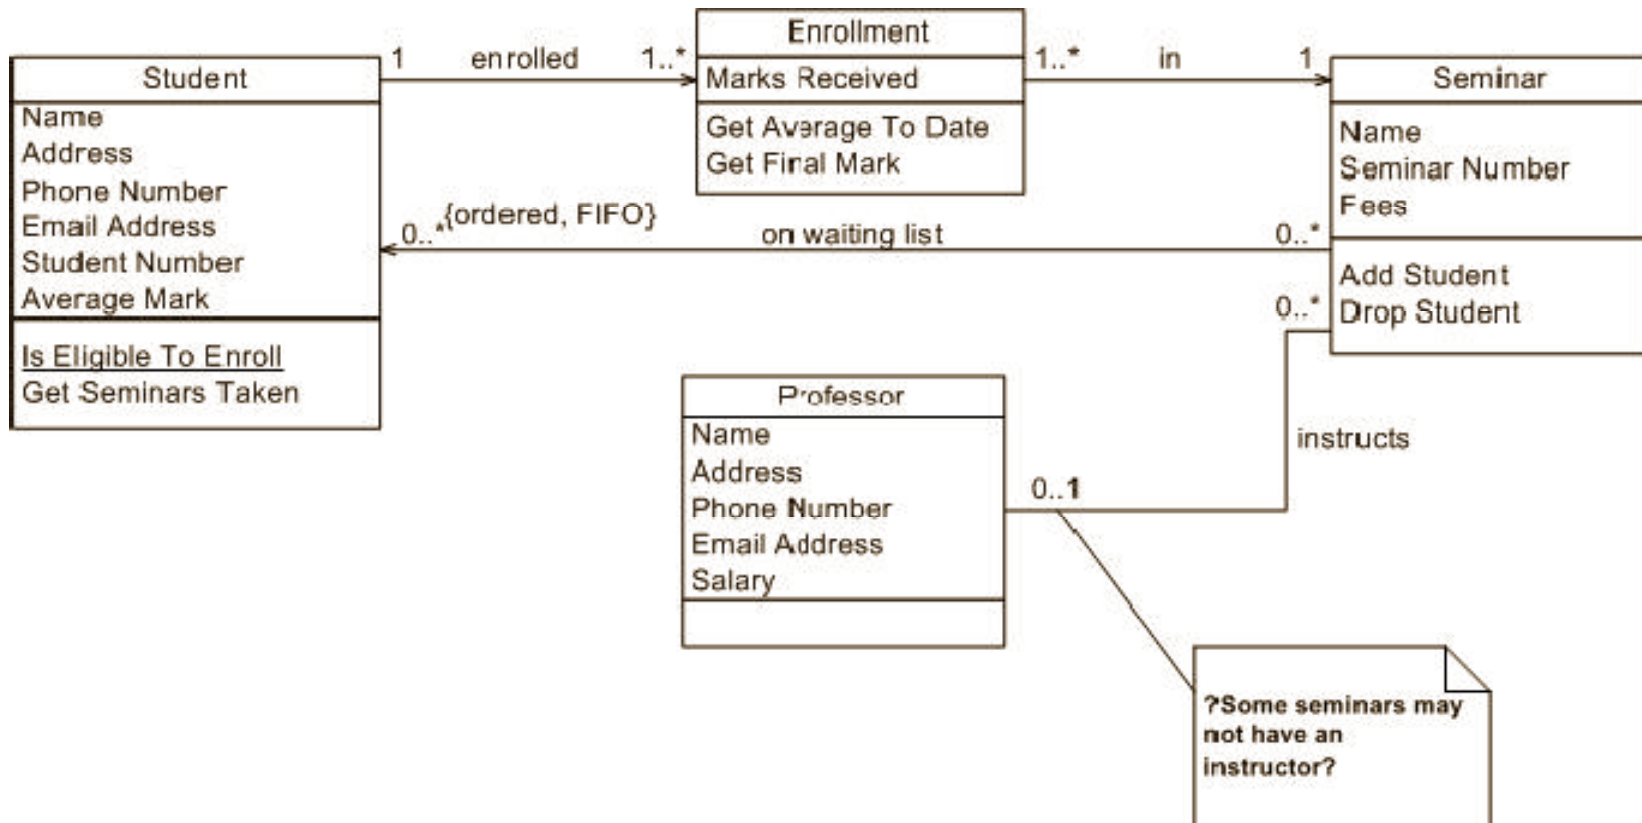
Student
Name
Address
Phone Number
Email Address
Student Number
Average Mark
Is Eligible To Enroll
Get Seminars Taken

1 enrolled 1..*

Enrollment
Marks Received
Get Avarage To Date
Get Final Mark

1..* in 1

Seminar
Name
Seminar Number
Fees
Add Student
Drop Student

0..* {ordered, FIFO}
on waiting list
0..*

0..*
instructs
0..1

Professor
Name
Address
Phone Number
Email Address
Salary

?Some seminars may not have an instructor?